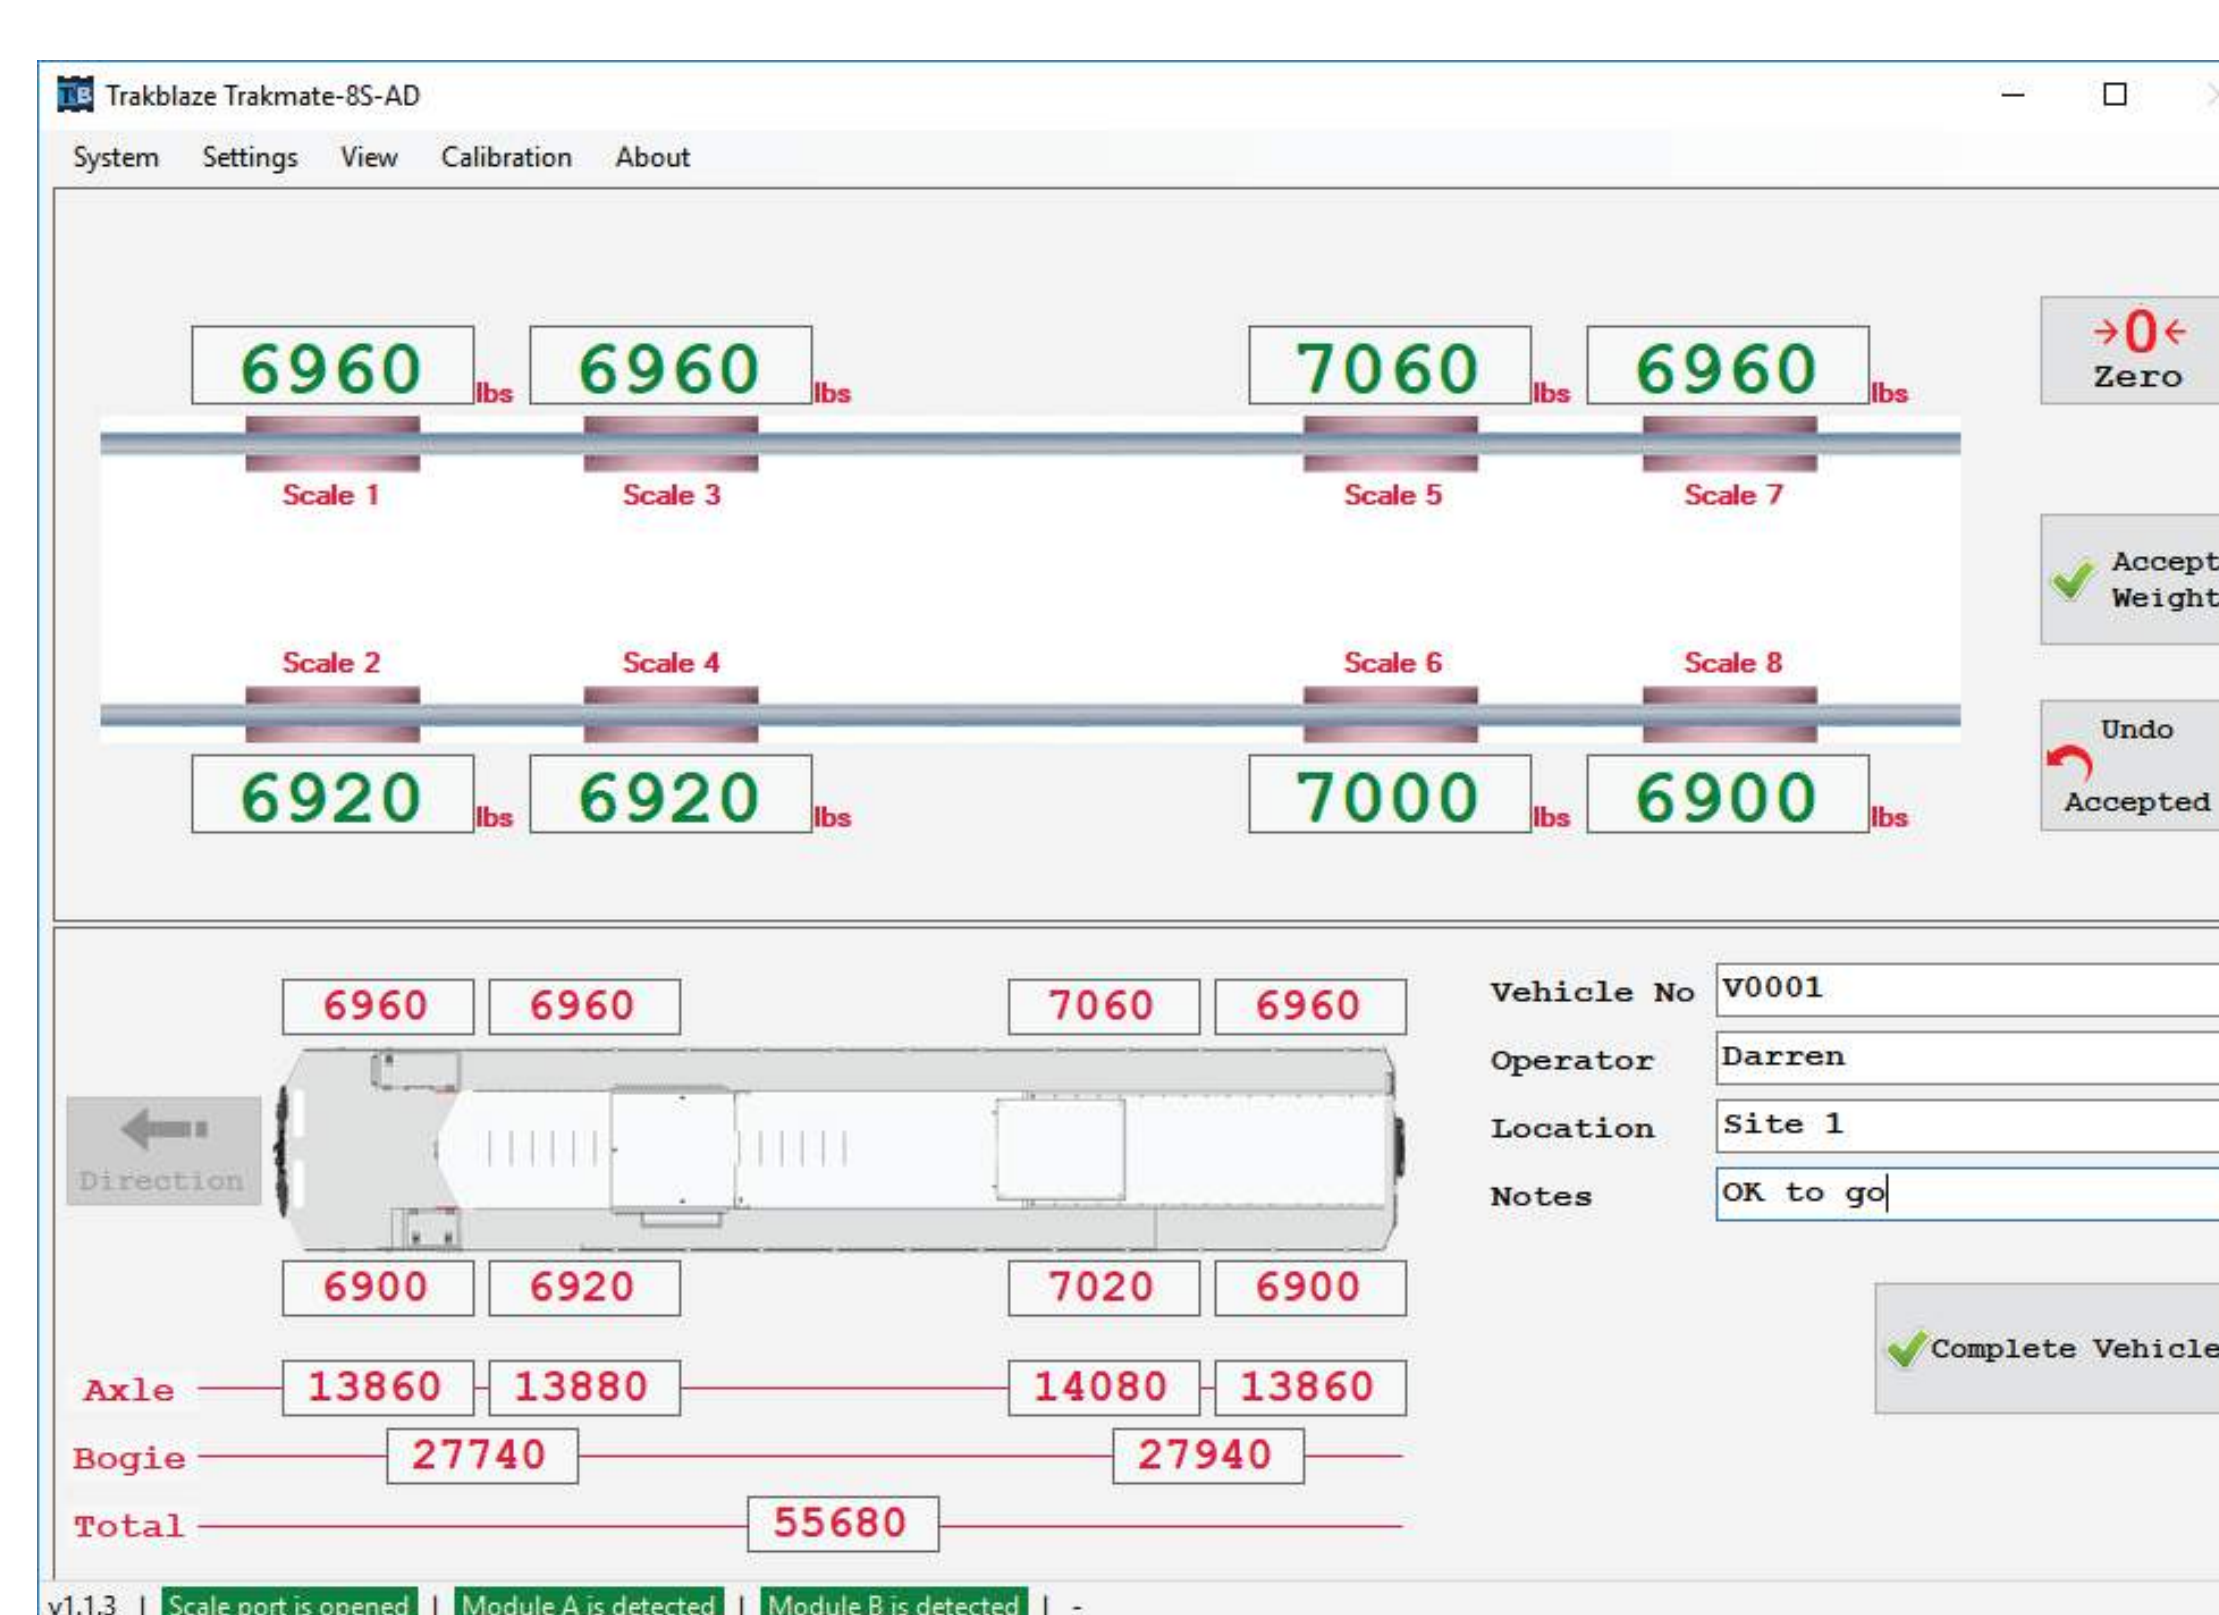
Trakblaze Trakmate-8S-AD

System Settings View Calibration About

6960 lbs 6960 lbs 7060 lbs 6960 lbs

Scale 1 Scale 3 Scale 5 Scale 7

→0← Zero

Accept Weight

Scale 2 Scale 4 Scale 6 Scale 8

6920 lbs 6920 lbs 7000 lbs 6900 lbs

Undo Accepted

6960 6960 7060 6960

Direction

6900 6920 7020 6900

Vehicle No V0001

Operator Darren

Location Site 1

Notes OK to go

Complete Vehicle

Axle 13860 13880 14080 13860

Bogie 27740 27940

Total 55680

v1.1.3 | Scale port is opened | Module A is detected | Module B is detected | -